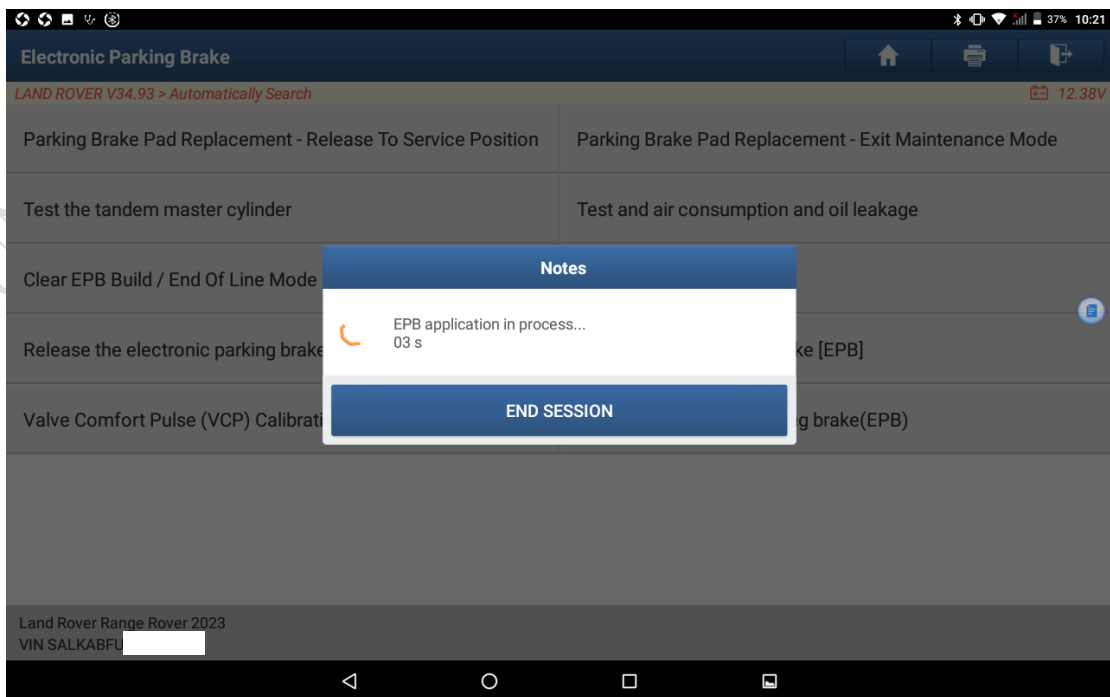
37% 10:21

Electronic Parking Brake

LAND ROVER V34.93 > Automatically Search

12.38V

Parking Brake Pad Replacement - Release To Service Position

Parking Brake Pad Replacement - Exit Maintenance Mode

Test the tandem master cylinder

Test and air consumption and oil leakage

Clear EPB Build / End Of Line Mode

Release the electronic parking brake

ke [EPB]

Valve Comfort Pulse (VCP) Calibrati

g brake(EPB)

Notes

EPB application in process...
03 s

END SESSION

Land Rover Range Rover 2023
VIN SALKABFU